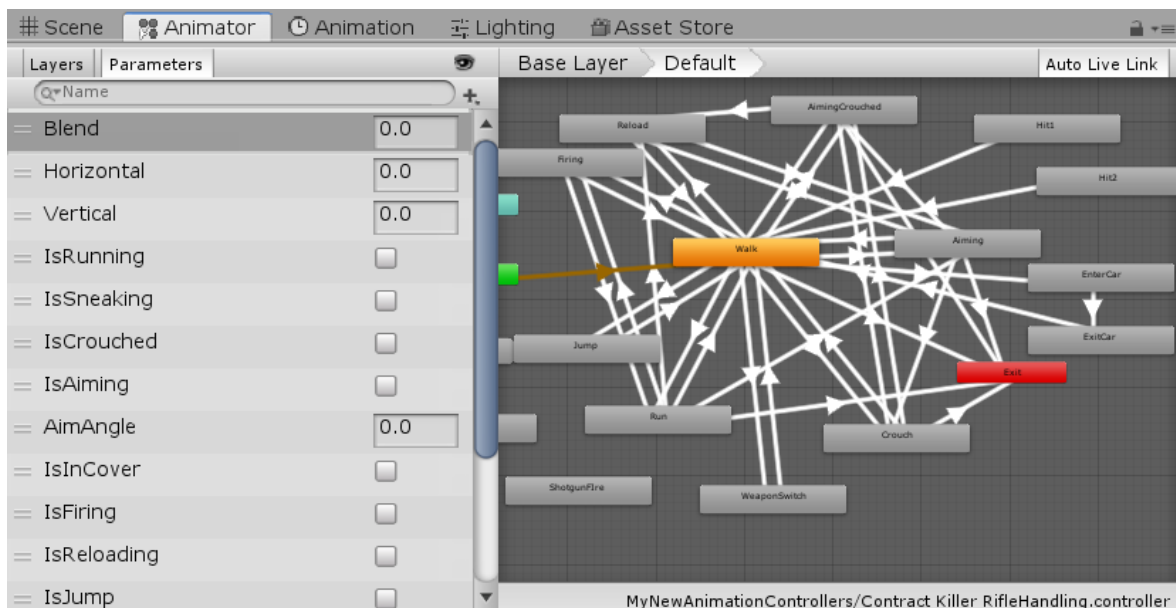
# Scene | Animator | Animation | Lighting | Asset Store

Layers | Parameters

Name

| Blend | 0.0 |
|---|---|
| Horizontal | 0.0 |
| Vertical | 0.0 |
| IsRunning | |
| IsSneaking | |
| IsCrouched | |
| IsAiming | |
| AimAngle | 0.0 |
| IsInCover | |
| IsFiring | |
| IsReloading | |
| IsJump | |

Base Layer | Default | Auto Live Link

AimingCrouched
Reload
Hit1
Firing
Hit2
Walk
Aiming
EnterCar
ExitCar
Jump
Exit
Run
Crouch
ShotgunFire
WeaponSwitch

MyNewAnimationControllers/Contract Killer RifleHandling.controller